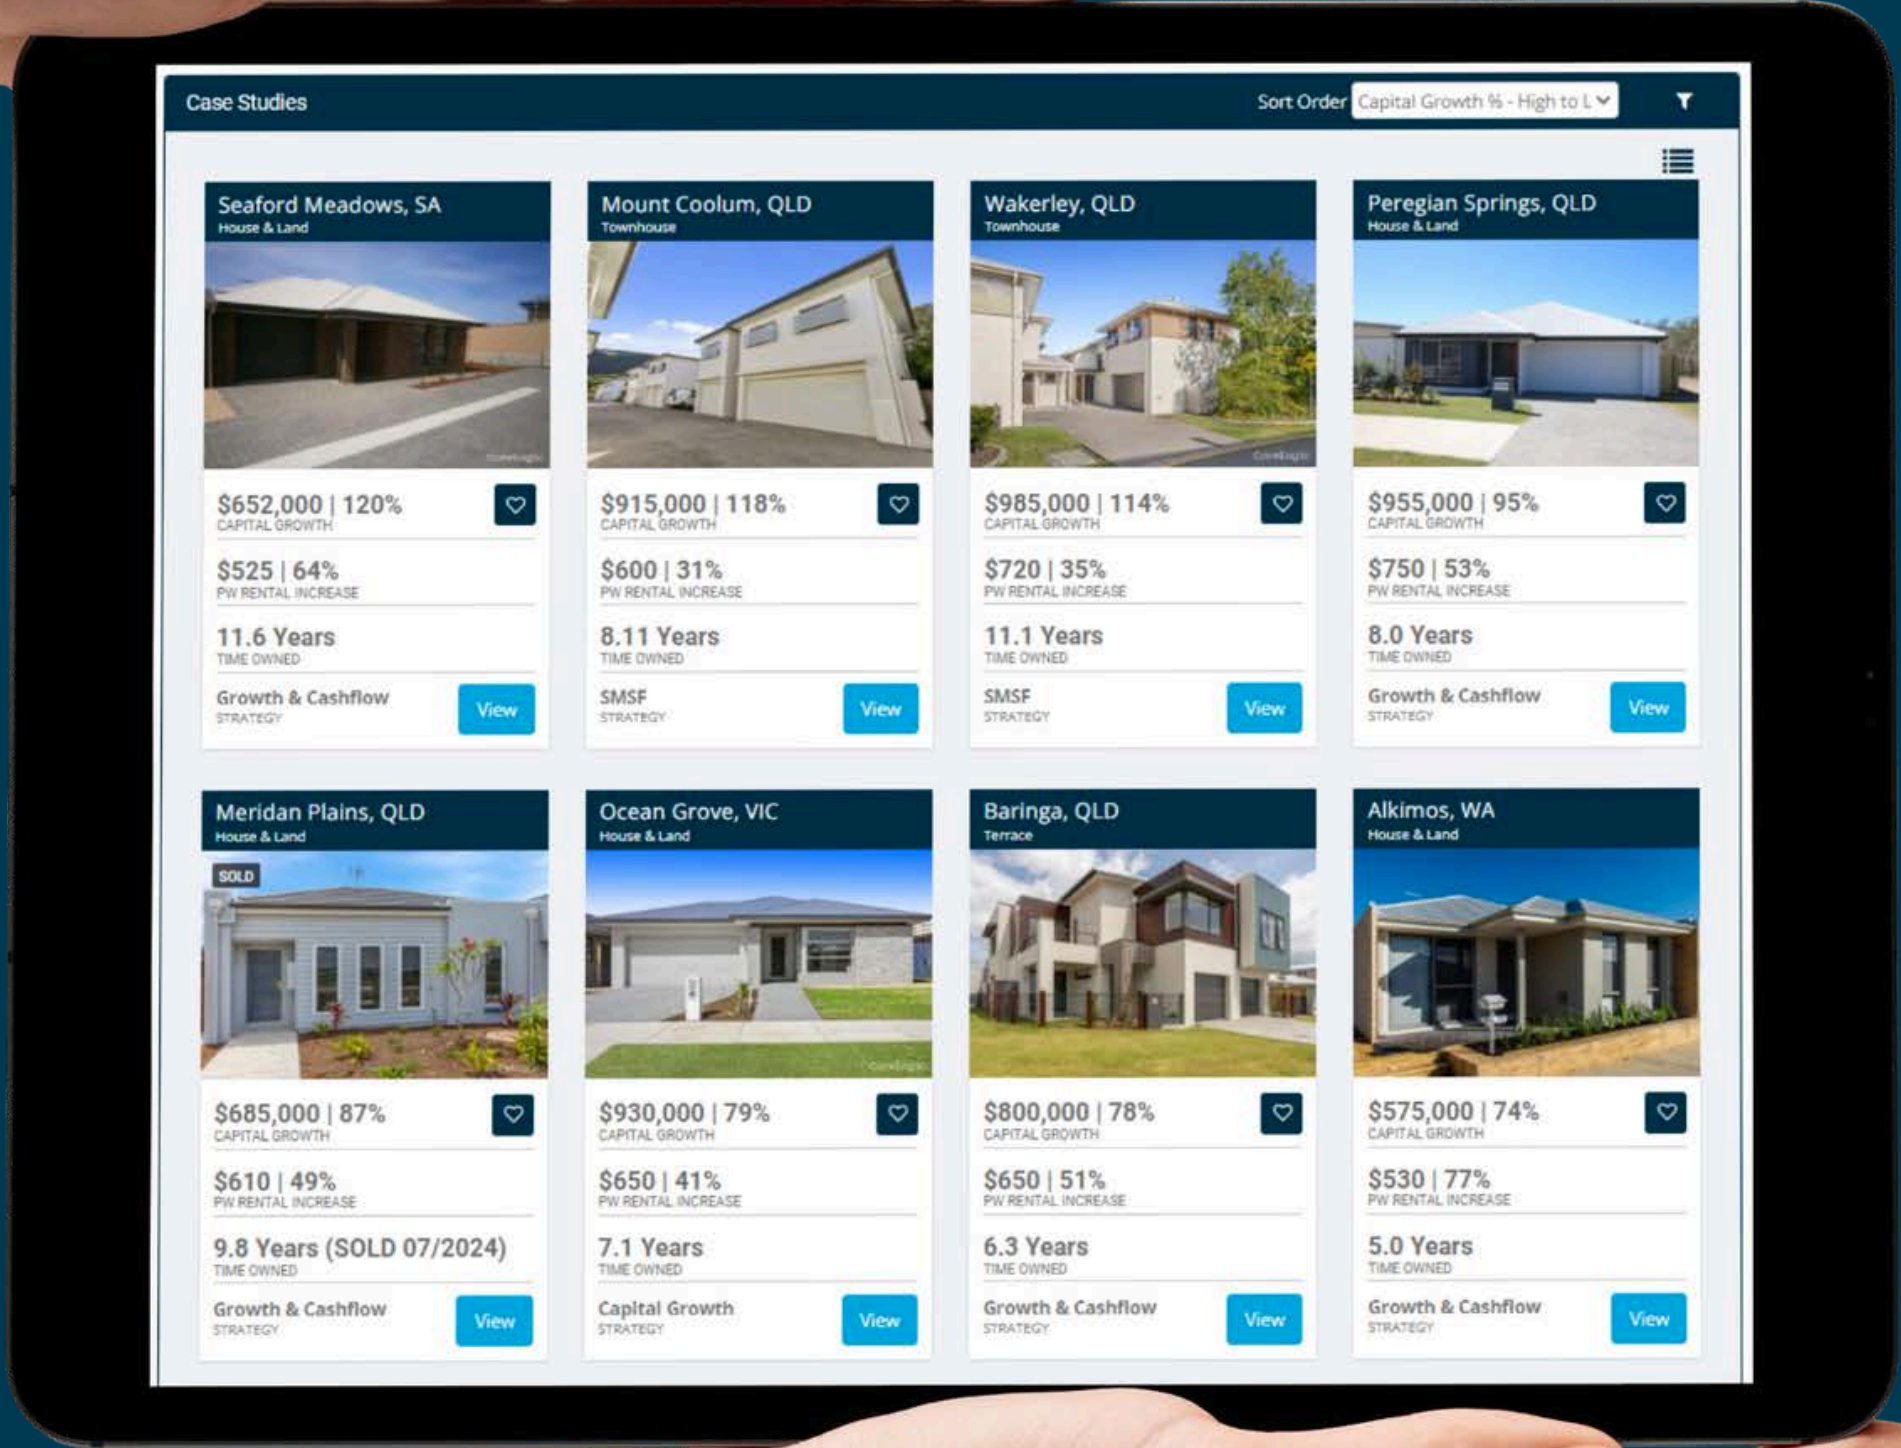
Case Studies

Sort Order Capital Growth % - High to L

Seaford Meadows, SA
House & Land

$652,000 | 120%
CAPITAL GROWTH

$525 | 64%
PW RENTAL INCREASE

11.6 Years
TIME OWNED

Growth & Cashflow
STRATEGY

View

Mount Coolum, QLD
Townhouse

$915,000 | 118%
CAPITAL GROWTH

$600 | 31%
PW RENTAL INCREASE

8.11 Years
TIME OWNED

SMSF
STRATEGY

View

Wakerley, QLD
Townhouse

$985,000 | 114%
CAPITAL GROWTH

$720 | 35%
PW RENTAL INCREASE

11.1 Years
TIME OWNED

SMSF
STRATEGY

View

Peregian Springs, QLD
House & Land

$955,000 | 95%
CAPITAL GROWTH

$750 | 53%
PW RENTAL INCREASE

8.0 Years
TIME OWNED

Growth & Cashflow
STRATEGY

View

Meridan Plains, QLD
House & Land

SOLD

$685,000 | 87%
CAPITAL GROWTH

$610 | 49%
PW RENTAL INCREASE

9.8 Years (SOLD 07/2024)
TIME OWNED

Growth & Cashflow
STRATEGY

View

Ocean Grove, VIC
House & Land

$930,000 | 79%
CAPITAL GROWTH

$650 | 41%
PW RENTAL INCREASE

7.1 Years
TIME OWNED

Capital Growth
STRATEGY

View

Baringa, QLD
Terrace

$800,000 | 78%
CAPITAL GROWTH

$650 | 51%
PW RENTAL INCREASE

6.3 Years
TIME OWNED

Growth & Cashflow
STRATEGY

View

Alkimos, WA
House & Land

$575,000 | 74%
CAPITAL GROWTH

$530 | 77%
PW RENTAL INCREASE

5.0 Years
TIME OWNED

Growth & Cashflow
STRATEGY

View